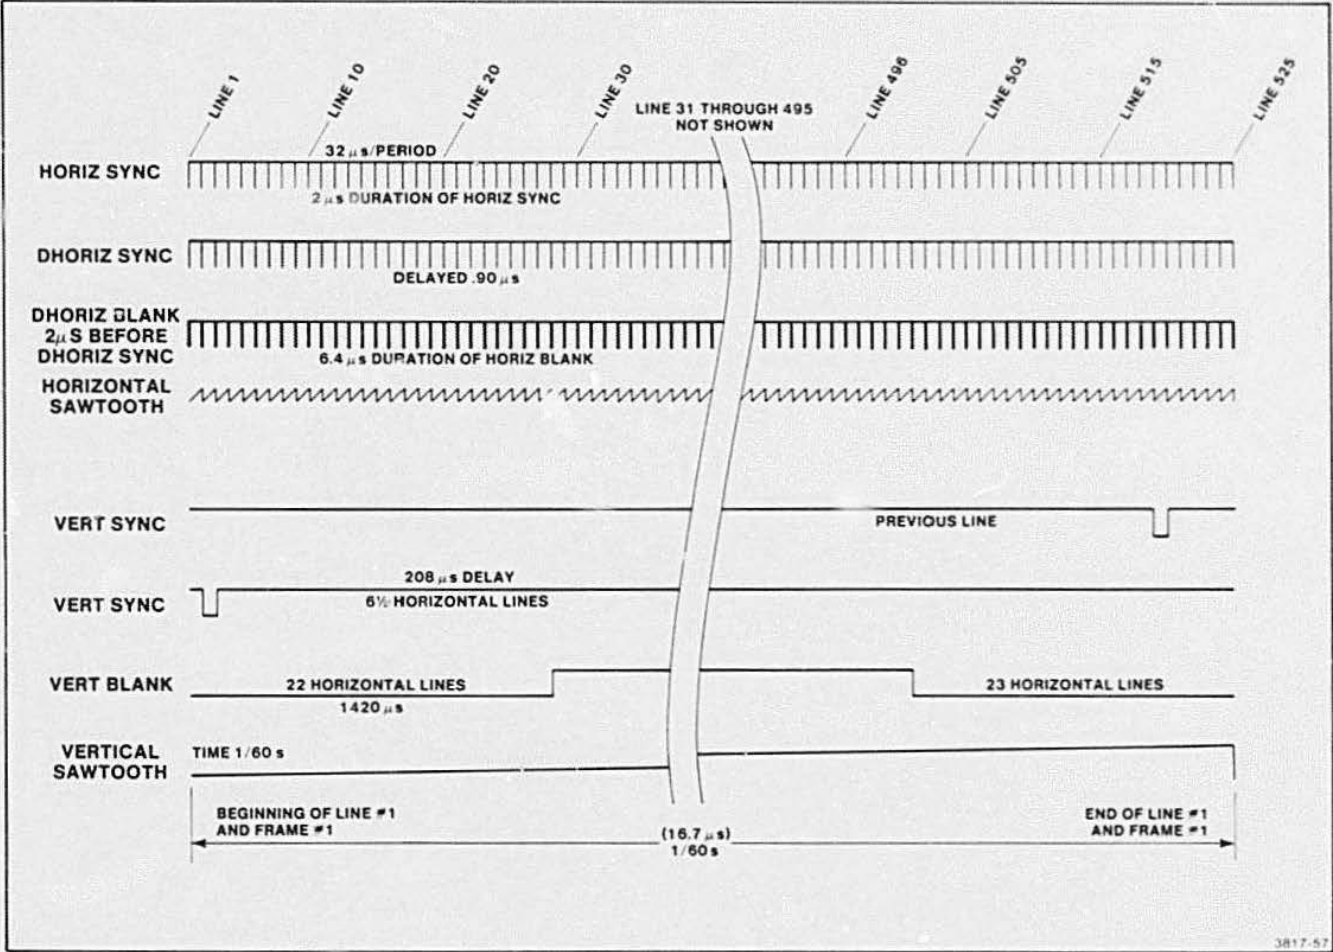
LINE 1
LINE 10
LINE 20
LINE 30
LINE 31 THROUGH 495 NOT SHOWN
LINE 496
LINE 505
LINE 515
LINE 525

HORIZ SYNC
32 $\mu$s/PERIOD
2 $\mu$s DURATION OF HORIZ SYNC

DHORIZ SYNC
DELAYED .90 $\mu$s

DHORIZ BLANK 2$\mu$S BEFORE DHORIZ SYNC
6.4 $\mu$s DURATION OF HORIZ BLANK

HORIZONTAL SAWTOOTH

VERT SYNC
PREVIOUS LINE

VERT SYNC
208 $\mu$s DELAY
6½ HORIZONTAL LINES

VERT BLANK
22 HORIZONTAL LINES
1420 $\mu$s
23 HORIZONTAL LINES

VERTICAL SAWTOOTH
TIME 1/60 s

BEGINNING OF LINE #1 AND FRAME #1
(16.7 $\mu$s)
1/60 s
END OF LINE #1 AND FRAME #1

3817-57